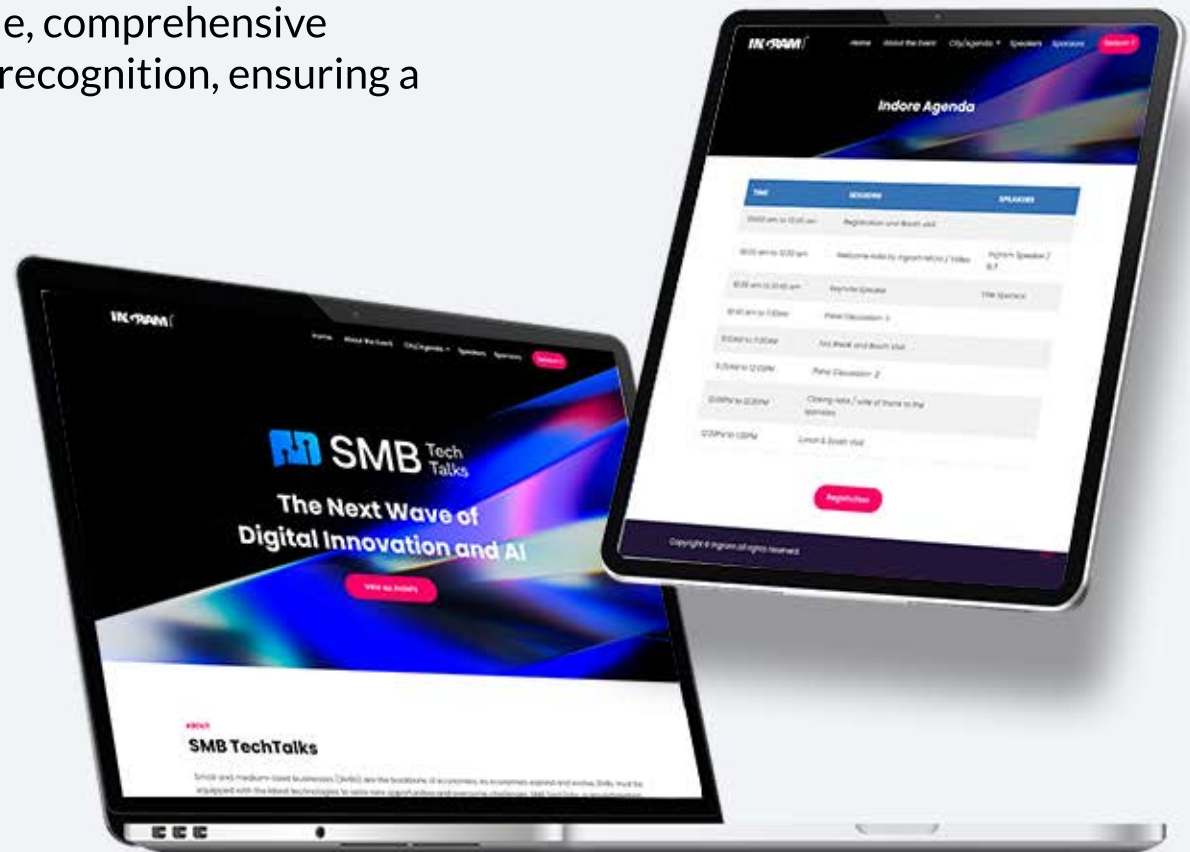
e, comprehensive recognition, ensuring a

INGRAM
Home About the Event City/Agenda Speakers Sponsors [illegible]

Indore Agenda

| TIME | SESSIONS | SPEAKERS |
|---|---|---|
| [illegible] | Registration and Booth visit | |
| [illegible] | Welcome note by Ingram Micro / Video | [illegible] |
| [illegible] | Keynote Speaker | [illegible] |
| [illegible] | Panel Discussion 1 | |
| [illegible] | Tea Break and Booth Visit | |
| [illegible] | Panel Discussion 2 | |
| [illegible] | Closing note / vote of thanks to the sponsors | |
| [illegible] | Lunch & Booth Visit | |

Registration

Copyright © Ingram all rights reserved

INGRAM
Home About the Event City/Agenda Speakers Sponsors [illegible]

SMB Tech Talks

The Next Wave of Digital Innovation and AI

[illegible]

ABOUT

SMB TechTalks

Small and medium-sized businesses (SMBs) are the backbone of economies. As economies expand and evolve, SMBs must be equipped with the latest technologies to seize new opportunities and overcome challenges. SMB TechTalks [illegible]